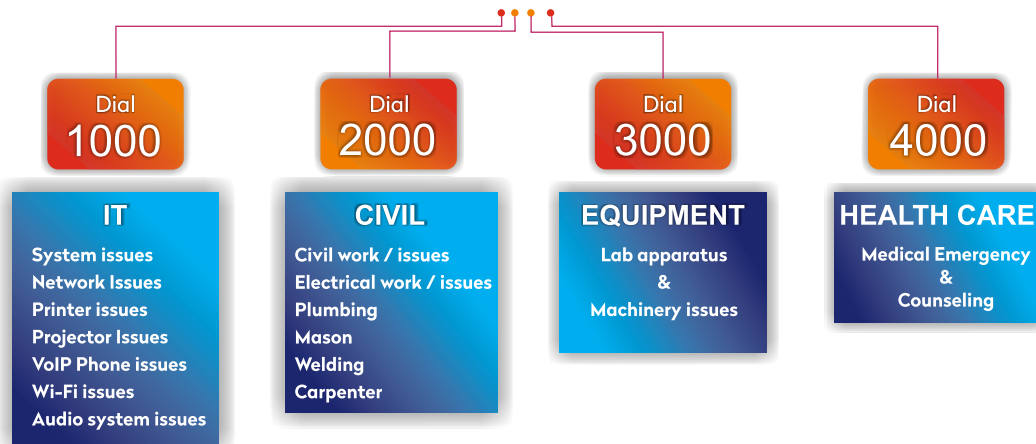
Dial
1000

IT
System issues
Network Issues
Printer issues
Projector Issues
VoIP Phone issues
Wi-Fi issues
Audio system issues

Dial
2000

CIVIL
Civil work / issues
Electrical work / issues
Plumbing
Mason
Welding
Carpenter

Dial
3000

EQUIPMENT
Lab apparatus
&
Machinery issues

Dial
4000

HEALTH CARE
Medical Emergency
&
Counseling